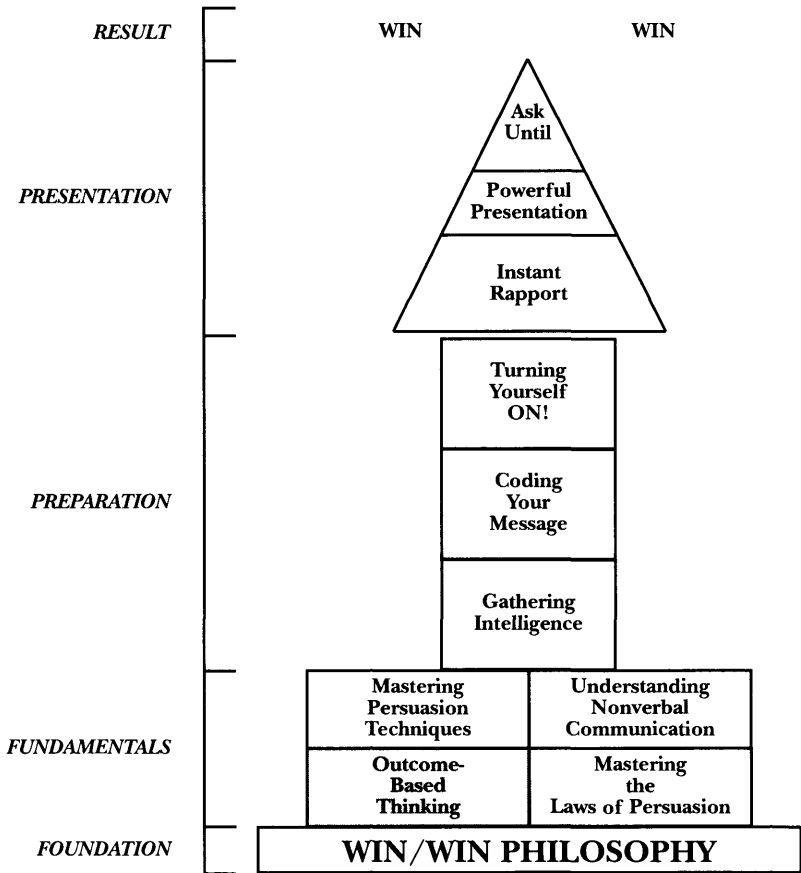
RESULT

WIN WIN

PRESENTATION

Ask Until

Powerful Presentation

Instant Rapport

PREPARATION

Turning Yourself ON!

Coding Your Message

Gathering Intelligence

FUNDAMENTALS

Mastering Persuasion Techniques

Understanding Nonverbal Communication

Outcome-Based Thinking

Mastering the Laws of Persuasion

FOUNDATION

WIN/WIN PHILOSOPHY